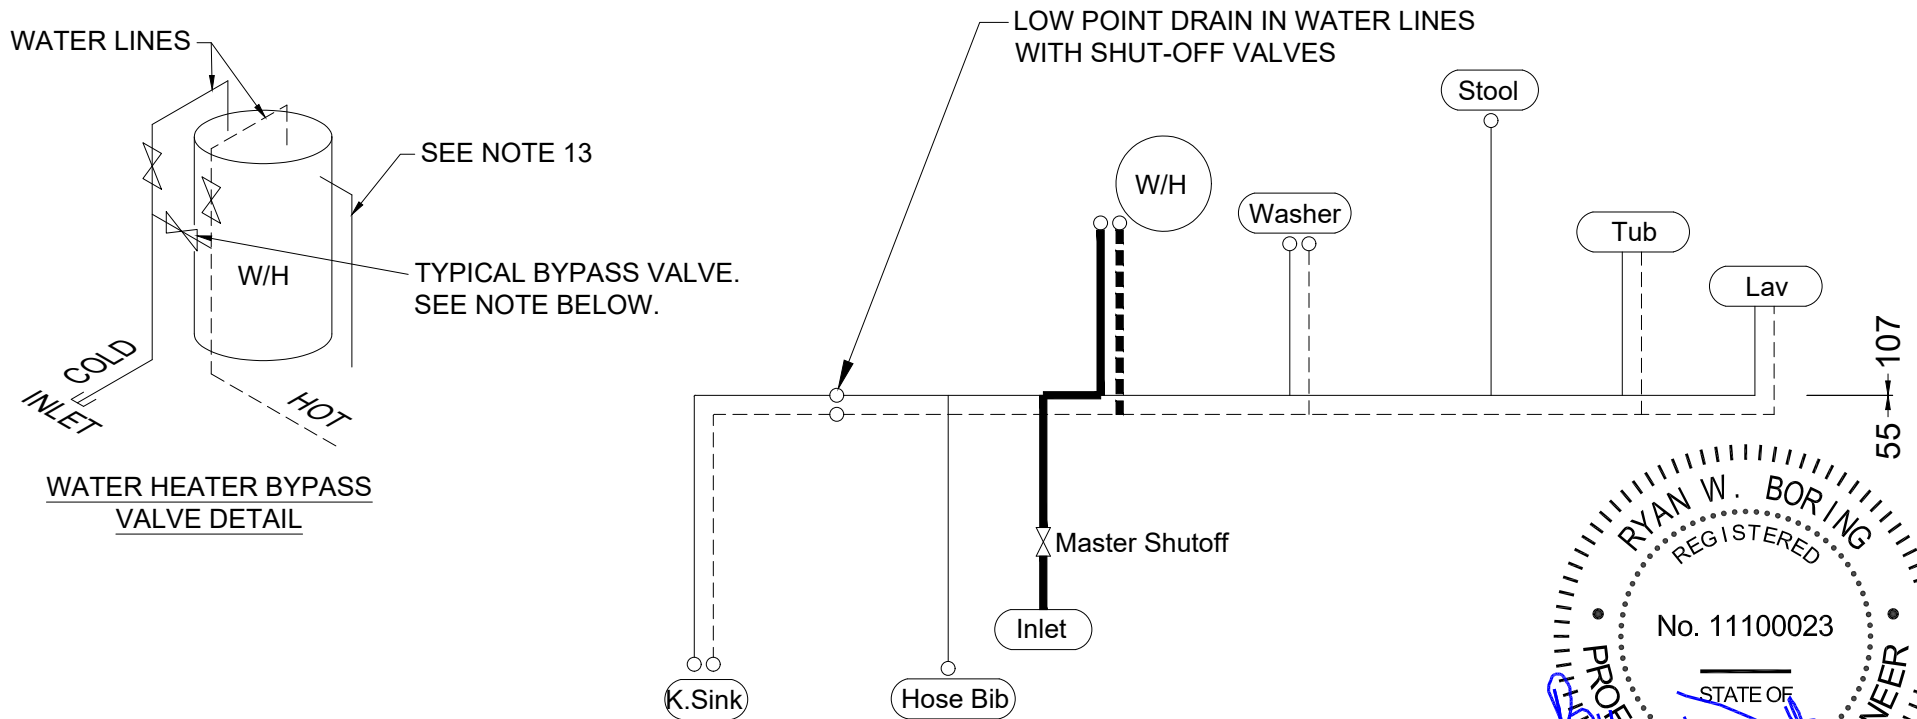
WATER LINES

SEE NOTE 13

TYPICAL BYPASS VALVE. SEE NOTE BELOW.

W/H

COLD INLET

HOT

WATER HEATER BYPASS VALVE DETAIL

LOW POINT DRAIN IN WATER LINES WITH SHUT-OFF VALVES

Stool

W/H

Washer

Tub

Lav

107

55

Master Shutoff

Inlet

K.Sink

Hose Bib

RYAN W. BORING

REGISTERED

No. 11100023

STATE OF

PROF

NEER